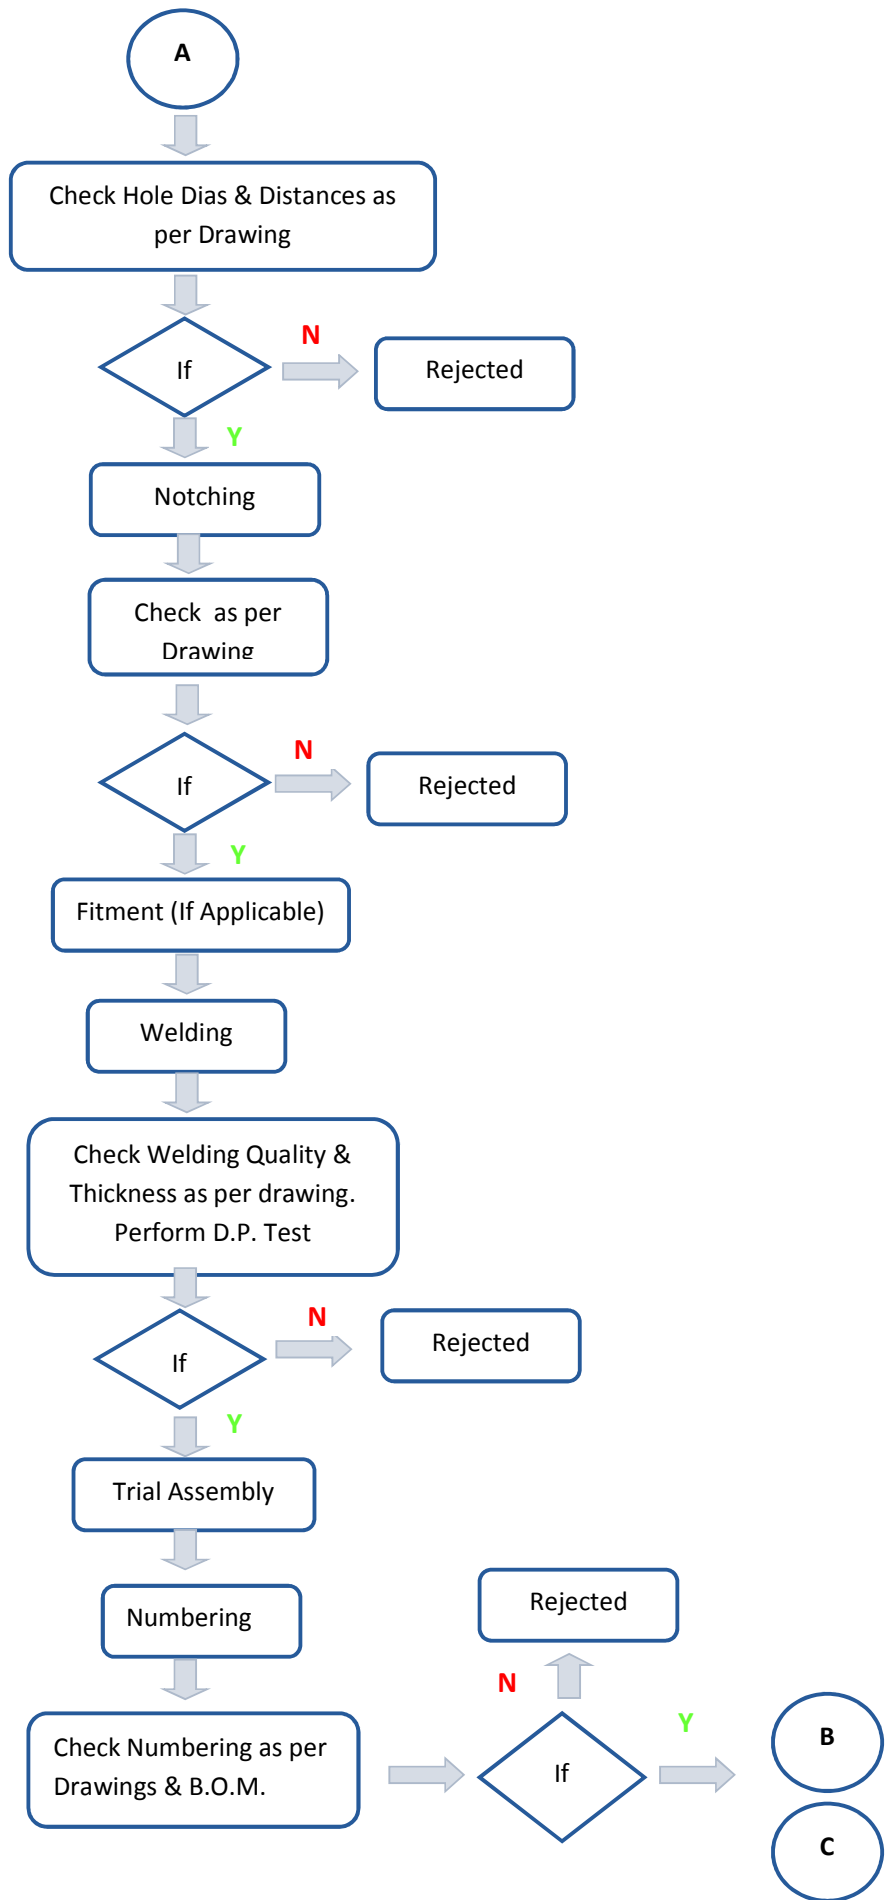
A

Check Hole Dias & Distances as per Drawing

If

N

Rejected

Y

Notching

Check as per Drawing

If

N

Rejected

Y

Fitment (If Applicable)

Welding

Check Welding Quality & Thickness as per drawing. Perform D.P. Test

If

N

Rejected

Y

Trial Assembly

Numbering

Rejected

N

Check Numbering as per Drawings & B.O.M.

If

Y

B

C